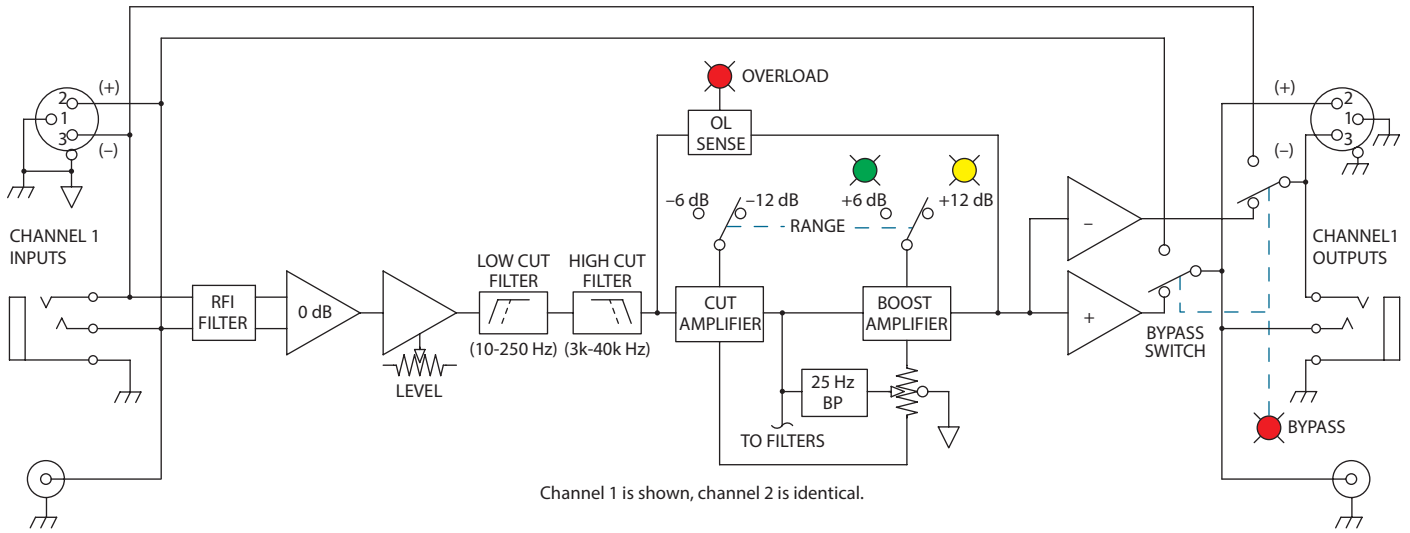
OVERLOAD

(+)
2
1
3
(–)

OL SENSE

(+)
2
1
3
(–)

–6 dB
–12 dB
+6 dB
+12 dB
RANGE

CHANNEL 1 INPUTS

CHANNEL1 OUTPUTS

–

RFI FILTER

0 dB

LOW CUT FILTER

HIGH CUT FILTER

CUT AMPLIFIER

BOOST AMPLIFIER

+

(10-250 Hz)
(3k-40k Hz)

BYPASS SWITCH

LEVEL

25 Hz BP

TO FILTERS

BYPASS

Channel 1 is shown, channel 2 is identical.